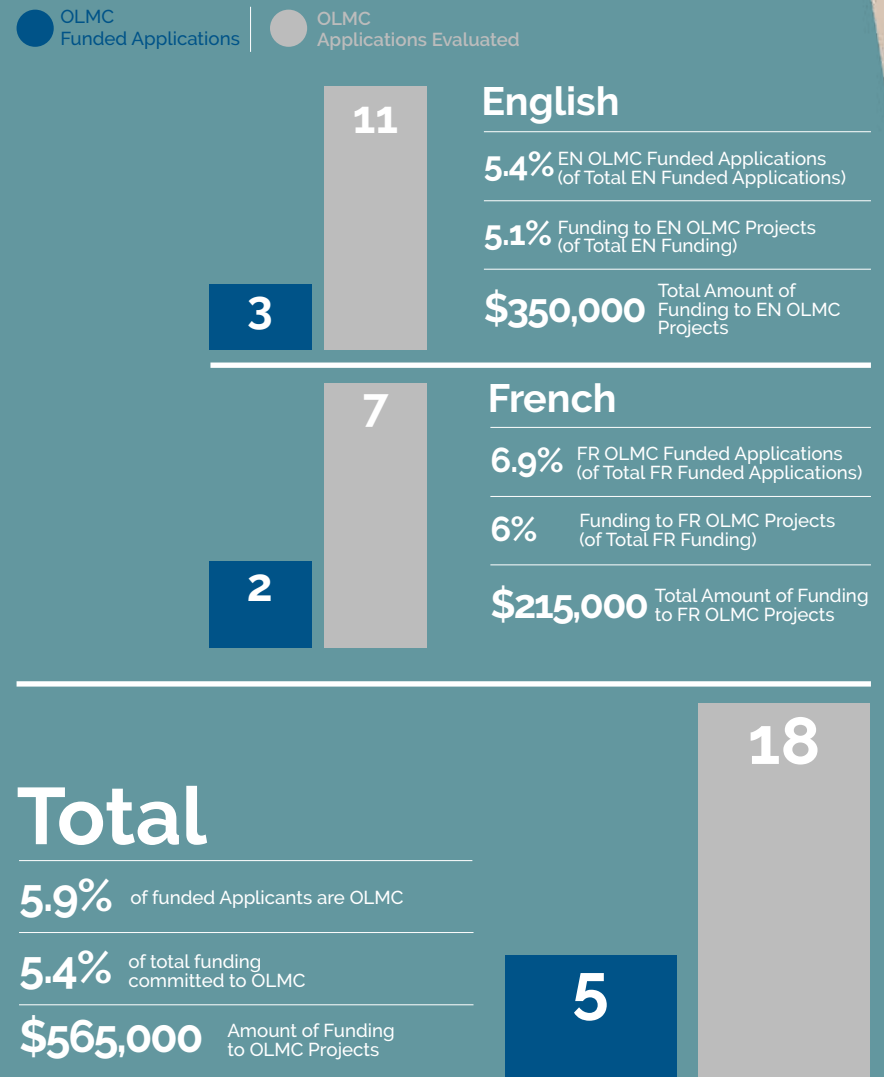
OLMC
Funded Applications

OLMC
Applications Evaluated

11

3

English

5.4% EN OLMC Funded Applications (of Total EN Funded Applications)

5.1% Funding to EN OLMC Projects (of Total EN Funding)

$350,000 Total Amount of Funding to EN OLMC Projects

7

2

French

6.9% FR OLMC Funded Applications (of Total FR Funded Applications)

6% Funding to FR OLMC Projects (of Total FR Funding)

$215,000 Total Amount of Funding to FR OLMC Projects

Total

5.9% of funded Applicants are OLMC

5.4% of total funding committed to OLMC

$565,000 Amount of Funding to OLMC Projects

18

5